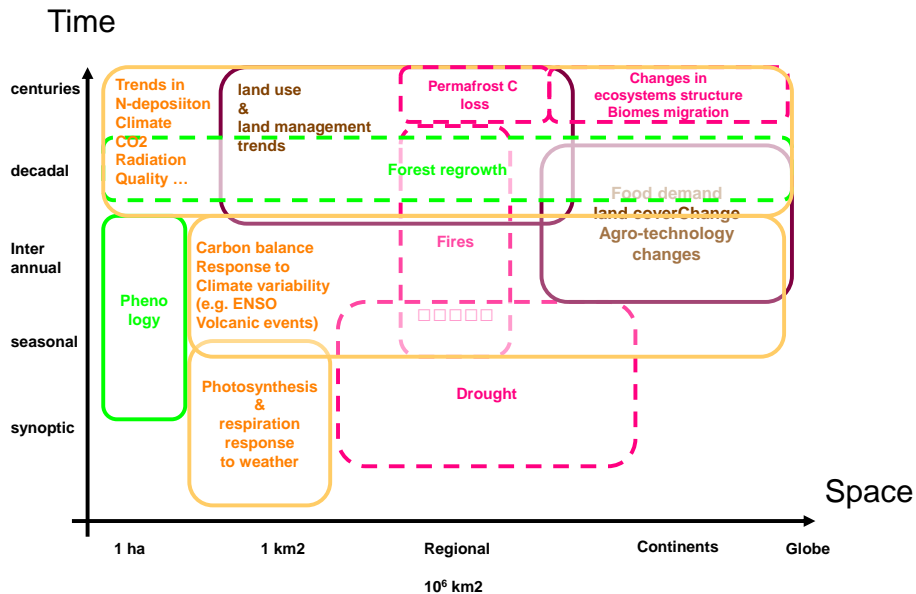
Time

centuries

decadal

Inter annual

seasonal

synoptic

Trends in N-deposiiton Climate CO2 Radiation Quality …

land use & land management trends

Permafrost C loss

Changes in ecosystems structure Biomes migration

Forest regrowth

Food demand land coverChange Agro-technology changes

Fires

Pheno logy

Carbon balance Response to Climate variability (e.g. ENSO Volcanic events)

□□□□□

Photosynthesis & respiration response to weather

Drought

Space

1 ha

1 km2

Regional

Continents

Globe

$10^6$ km2